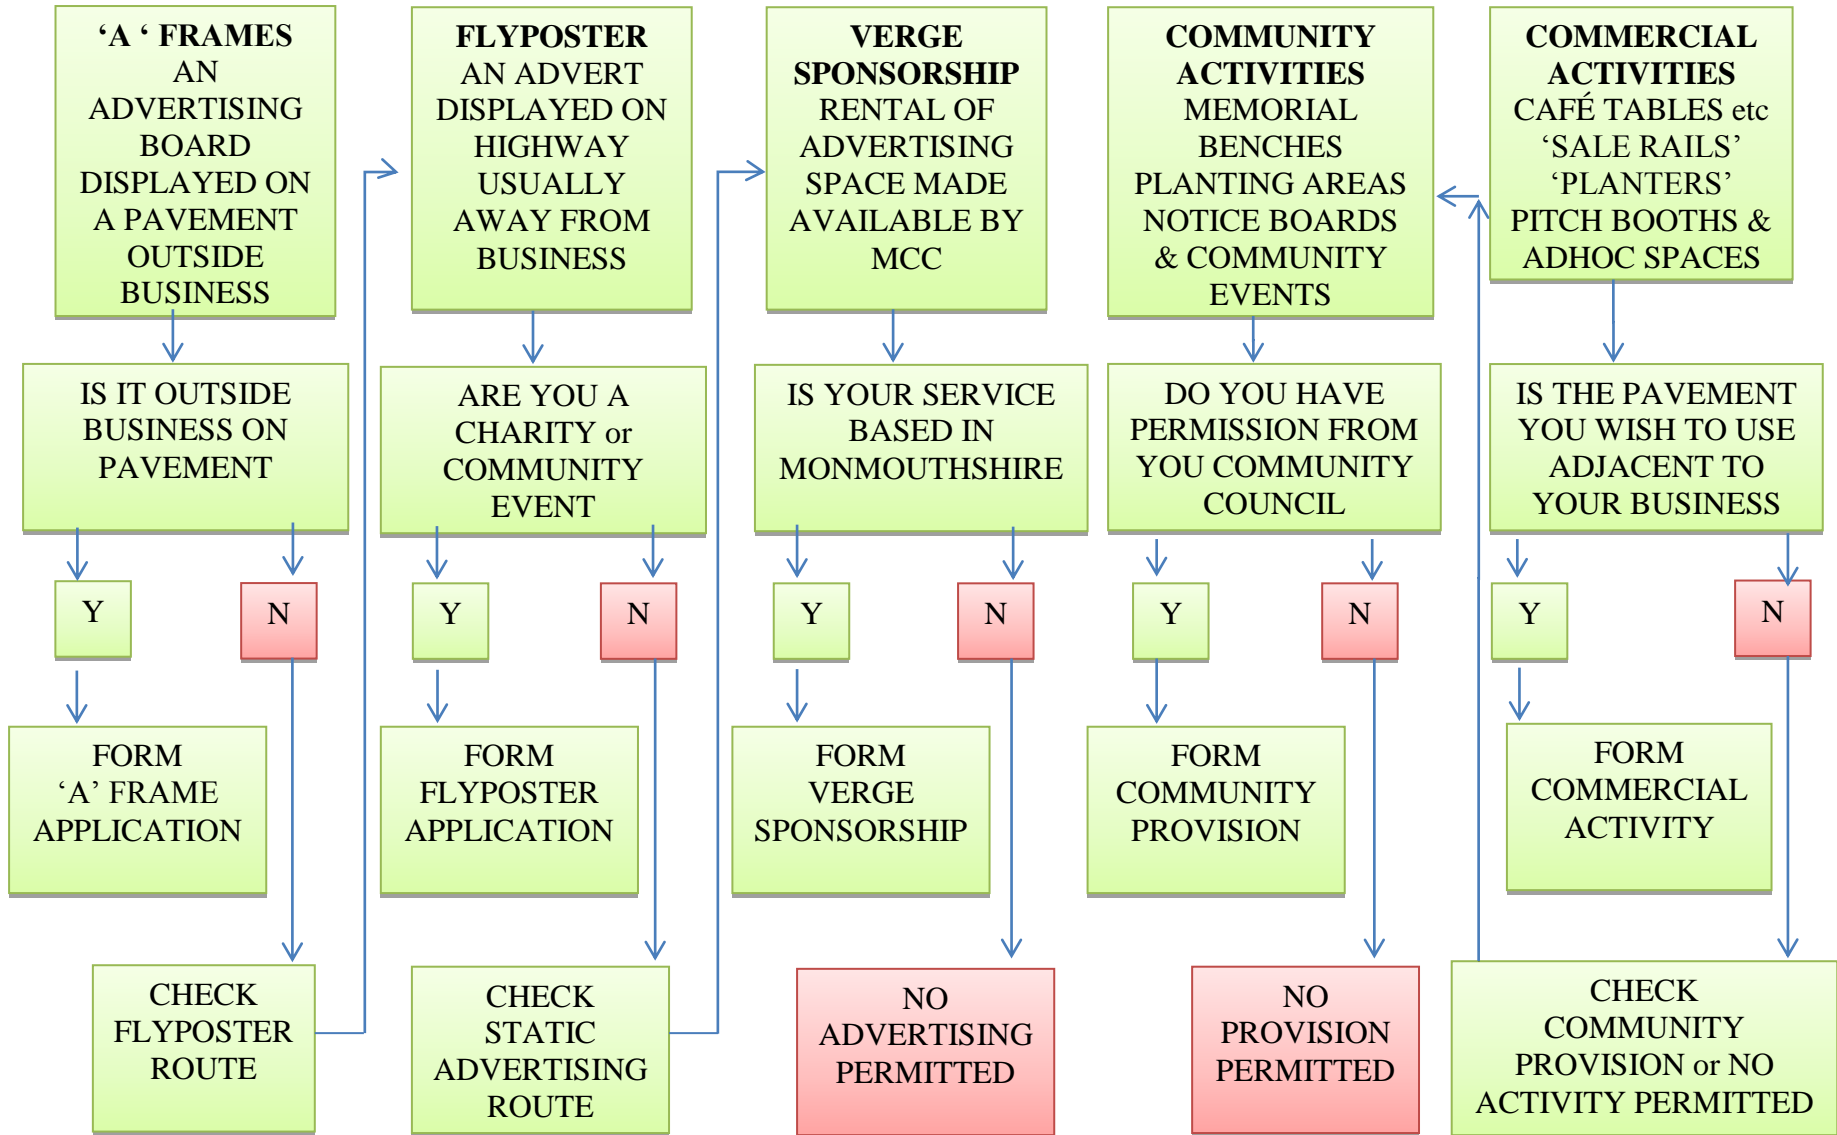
**‘A ‘ FRAMES**
AN ADVERTISING BOARD DISPLAYED ON A PAVEMENT OUTSIDE BUSINESS

IS IT OUTSIDE BUSINESS ON PAVEMENT

Y

N

FORM ‘A’ FRAME APPLICATION

CHECK FLYPOSTER ROUTE

**FLYPOSTER**
AN ADVERT DISPLAYED ON HIGHWAY USUALLY AWAY FROM BUSINESS

ARE YOU A CHARITY or COMMUNITY EVENT

Y

N

FORM FLYPOSTER APPLICATION

CHECK STATIC ADVERTISING ROUTE

**VERGE SPONSORSHIP**
RENTAL OF ADVERTISING SPACE MADE AVAILABLE BY MCC

IS YOUR SERVICE BASED IN MONMOUTHSHIRE

Y

N

FORM VERGE SPONSORSHIP

NO ADVERTISING PERMITTED

**COMMUNITY ACTIVITIES**
MEMORIAL BENCHES PLANTING AREAS NOTICE BOARDS & COMMUNITY EVENTS

DO YOU HAVE PERMISSION FROM YOU COMMUNITY COUNCIL

Y

N

FORM COMMUNITY PROVISION

NO PROVISION PERMITTED

**COMMERCIAL ACTIVITIES**
CAFÉ TABLES etc ‘SALE RAILS’ ‘PLANTERS’ PITCH BOOTHS & ADHOC SPACES

IS THE PAVEMENT YOU WISH TO USE ADJACENT TO YOUR BUSINESS

Y

N

FORM COMMERCIAL ACTIVITY

CHECK COMMUNITY PROVISION or NO ACTIVITY PERMITTED